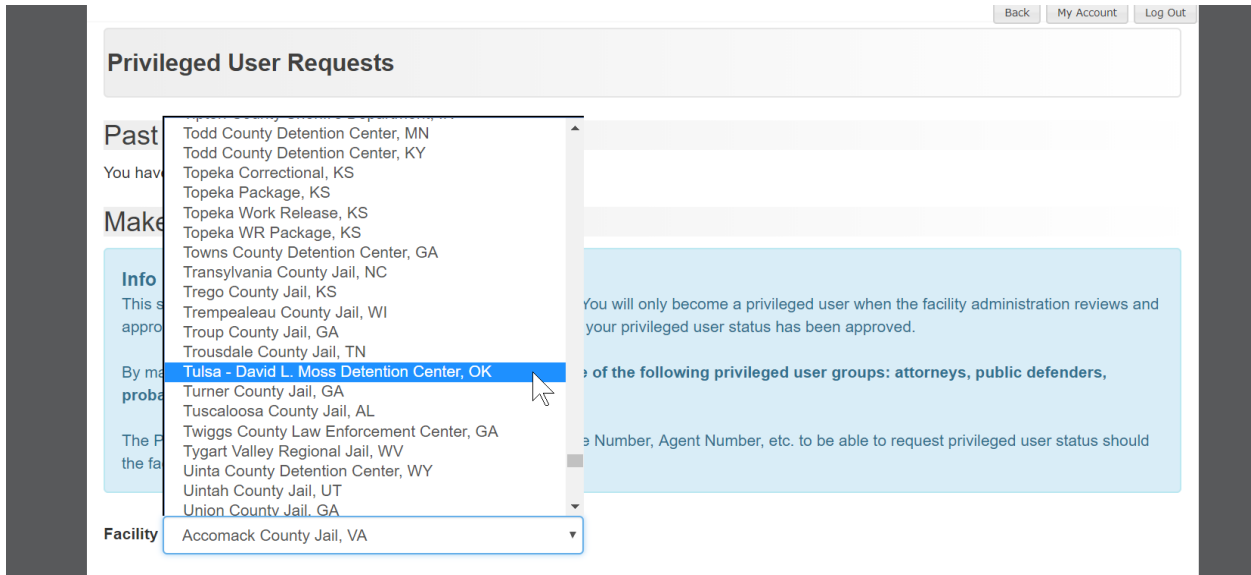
Back My Account Log Out

Privileged User Requests

Past
You hav
Make

Info
This s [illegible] You will only become a privileged user when the facility administration reviews and appro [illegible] your privileged user status has been approved.

By ma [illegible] e of the following privileged user groups: attorneys, public defenders, proba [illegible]

The P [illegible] e Number, Agent Number, etc. to be able to request privileged user status should the fa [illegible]

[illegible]
Todd County Detention Center, MN
Todd County Detention Center, KY
Topeka Correctional, KS
Topeka Package, KS
Topeka Work Release, KS
Topeka WR Package, KS
Towns County Detention Center, GA
Transylvania County Jail, NC
Trego County Jail, KS
Trempealeau County Jail, WI
Troup County Jail, GA
Trousdale County Jail, TN
Tulsa - David L. Moss Detention Center, OK
Turner County Jail, GA
Tuscaloosa County Jail, AL
Twiggs County Law Enforcement Center, GA
Tygart Valley Regional Jail, WV
Uinta County Detention Center, WY
Uintah County Jail, UT
Union County Jail, GA

Facility
Accomack County Jail, VA